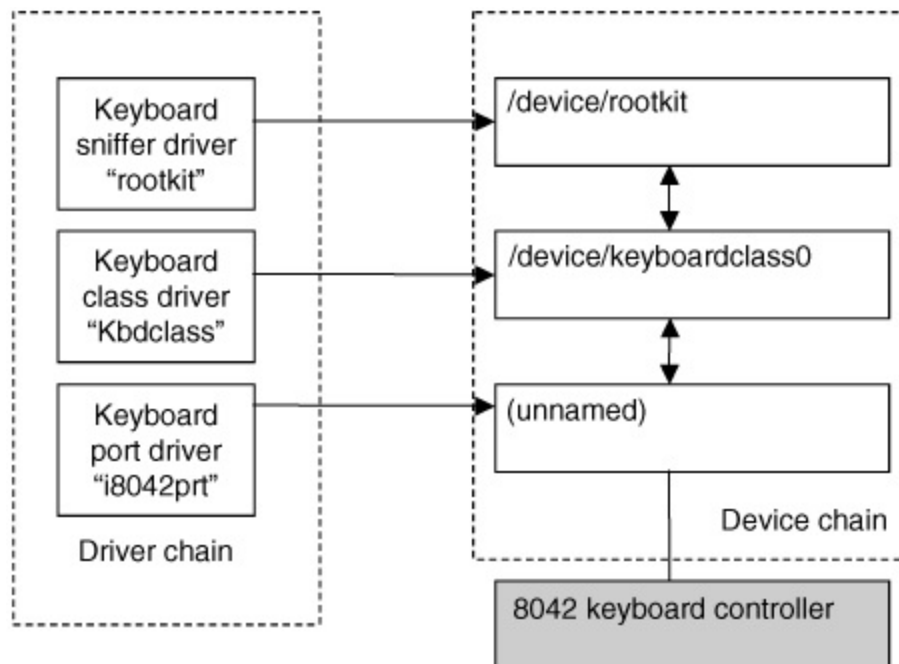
Keyboard sniffer driver "rootkit"

Keyboard class driver "Kbdclass"

Keyboard port driver "i8042prt"

Driver chain

/device/rootkit

/device/keyboardclass0

(unnamed)

Device chain

8042 keyboard controller